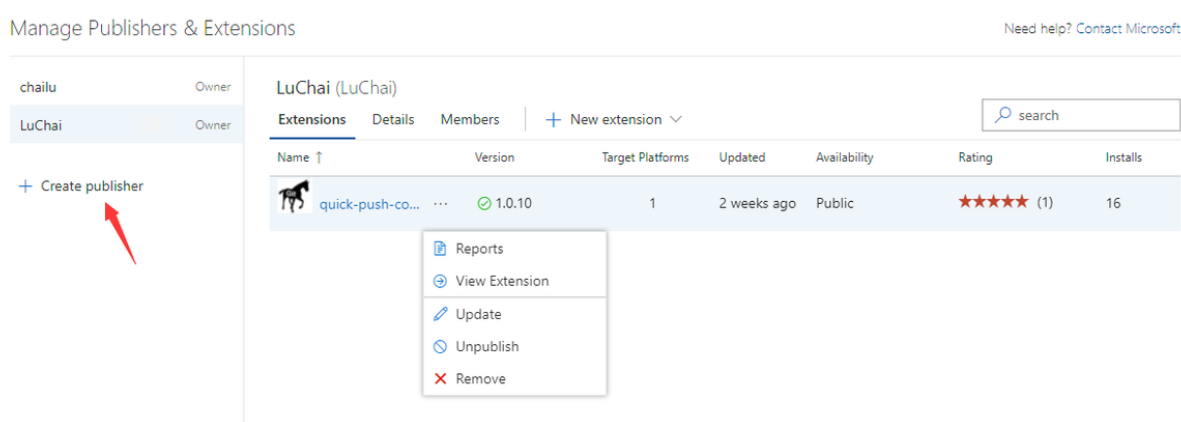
Manage Publishers & Extensions

Need help? Contact Microsoft

chailu Owner

LuChai Owner

+ Create publisher

LuChai (LuChai)

Extensions Details Members + New extension

search

| Name ↑ | Version | Target Platforms | Updated | Availability | Rating | Installs |
|---|---|---|---|---|---|---|
| quick-push-co... ··· | 1.0.10 | 1 | 2 weeks ago | Public | ★★★★★ (1) | 16 |

Reports
View Extension
Update
Unpublish
Remove